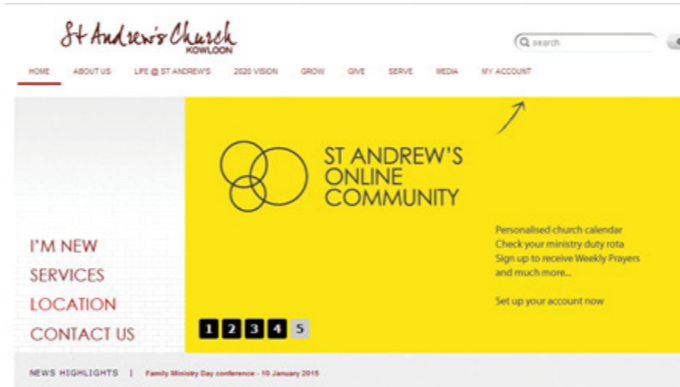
St Andrew's Church
KOWLOON

search

HOME ABOUT US LIFE @ ST ANDREW'S 2020 VISION GROW GIVE SERVE MEDIA MY ACCOUNT

ST ANDREW'S ONLINE COMMUNITY

Personalised church calendar
Check your ministry duty rota
Sign up to receive Weekly Prayers
and much more...

Set up your account now

I'M NEW
SERVICES
LOCATION
CONTACT US

1 2 3 4 5

NEWS HIGHLIGHTS | Family Ministry Day conference - 10 January 2015